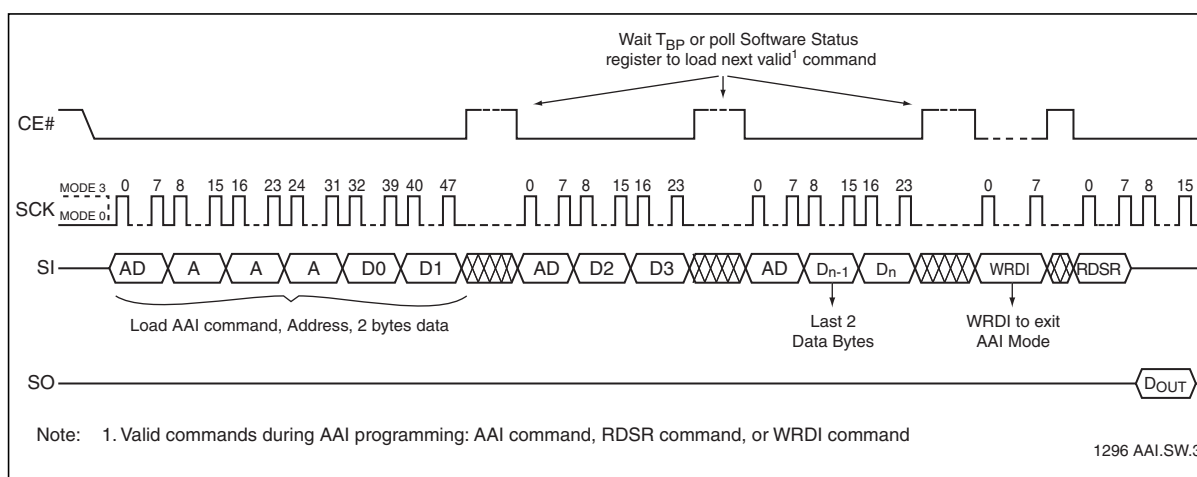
Wait $T_{BP}$ or poll Software Status register to load next valid$^1$ command

CE#

MODE 3
SCK
MODE 0

0 7 8 15 16 23 24 31 32 39 40 47

0 7 8 15 16 23

0 7 8 15 16 23

0 7

0 7 8 15

SI

AD A A A D0 D1 AD D2 D3 AD $D_{n-1}$ $D_n$ WRDI RDSR

Load AAI command, Address, 2 bytes data

Last 2 Data Bytes

WRDI to exit AAI Mode

SO

$D_{OUT}$

Note: 1. Valid commands during AAI programming: AAI command, RDSR command, or WRDI command

1296 AAI.SW.3